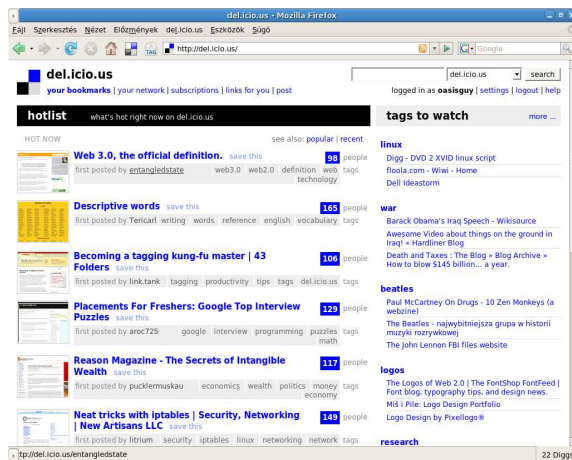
del.icio.us - Mozilla Firefox

Fájl Szerkesztés Nézet Előzmények del.icio.us Eszközök Súgó

http://del.icio.us/

Google

del.icio.us

your bookmarks | your network | subscriptions | links for you | post

del.icio.us search

logged in as oasisguy | settings | logout | help

hotlist what's hot right now on del.icio.us

HOT NOW

see also: popular | recent

Web 3.0, the official definition. save this
98 people
first posted by entangledstate web3.0 web2.0 definition web technology tags

Descriptive words save this
165 people
first posted by Tericarl writing words reference english vocabulary tags

Becoming a tagging kung-fu master | 43 Folders save this
106 people
first posted by link.tank tagging productivity tips tags del.icio.us tags

Placements For Freshers: Google Top Interview Puzzles save this
129 people
first posted by aroc725 google interview programming puzzles math tags

Reason Magazine - The Secrets of Intangible Wealth save this
117 people
first posted by pucklermuskau economics wealth politics money economy tags

Neat tricks with iptables | Security, Networking | New Artisans LLC save this
149 people
first posted by litrium security iptables linux networking network tags

tags to watch

more ...

linux
Digg - DVD 2 XVID linux script
floola.com - Wiwi - Home
Dell Ideastorm

war
Barack Obama's Iraq Speech - Wikisource
Awesome Video about things on the ground in Iraq! « Hardliner Blog
Death and Taxes : The Blog » Blog Archive » How to blow $145 billion... a year.

beatles
Paul McCartney On Drugs - 10 Zen Monkeys (a webzine)
The Beatles - najwybitniejsza grupa w historii muzyki rozrywkowej
The John Lennon FBI files website

logos
The Logos of Web 2.0 | The FontShop FontFeed | Font blog, typography tips, and design news.
Miś i Pile: Logo Design Portfolio
Logo Design by Pixellogo®

research

tp://del.icio.us/entangledstate

22 Diggs